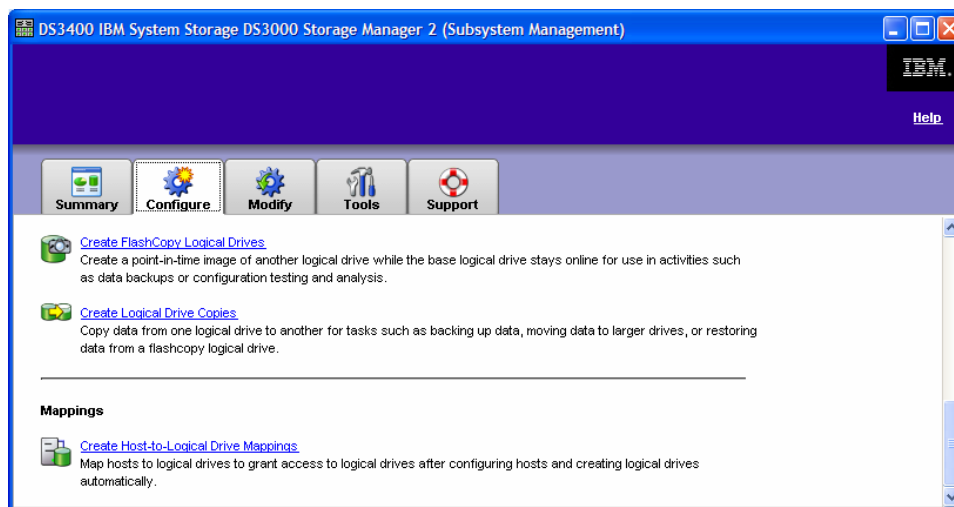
DS3400 IBM System Storage DS3000 Storage Manager 2 (Subsystem Management)

IBM.

Help

Summary
Configure
Modify
Tools
Support

Create FlashCopy Logical Drives
Create a point-in-time image of another logical drive while the base logical drive stays online for use in activities such as data backups or configuration testing and analysis.

Create Logical Drive Copies
Copy data from one logical drive to another for tasks such as backing up data, moving data to larger drives, or restoring data from a flashcopy logical drive.

Mappings

Create Host-to-Logical Drive Mappings
Map hosts to logical drives to grant access to logical drives after configuring hosts and creating logical drives automatically.